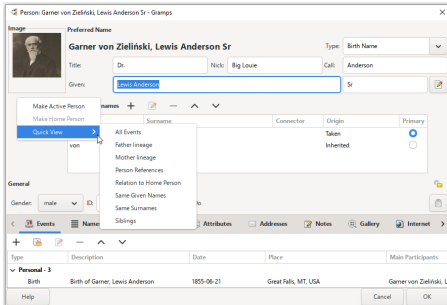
Person: Garner von Zieliński, Lewis Anderson Sr - Gramps

Image

Preferred Name

Garner von Zieliński, Lewis Anderson Sr

Type: Birth Name

Title: Dr.

Nick: Big Louie

Call: Anderson

Given: Lewis Anderson

Sr

Make Active Person

Make Home Person

Quick View

rnames

All Events

Father lineage

Mother lineage

Person References

Relation to Home Person

Same Given Names

Same Surnames

Siblings

Surname

Connector

Origin

Primary

Taken

von

Inherited

General

Gender: male

ID:

Events

Name

Attributes

Addresses

Notes

Gallery

Internet

Type

Description

Date

Place

Main Participants

Personal - 3

Birth

Birth of Garner, Lewis Anderson

1855-06-21

Great Falls, MT, USA

Garner von Zieliński

Help

Cancel

OK